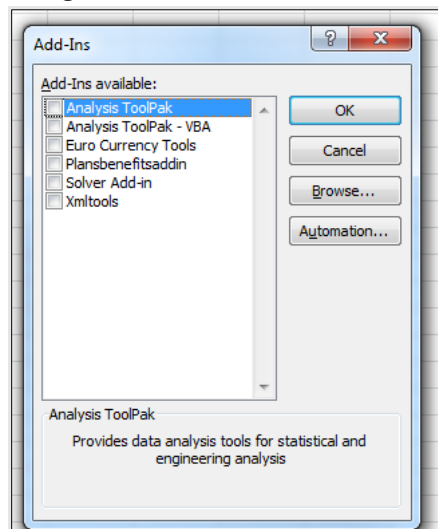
Add-Ins

?

Add-Ins available:

Analysis ToolPak
Analysis ToolPak - VBA
Euro Currency Tools
Plansbenefitsaddin
Solver Add-in
Xmltools

OK

Cancel

Browse...

Automation...

Analysis ToolPak

Provides data analysis tools for statistical and engineering analysis